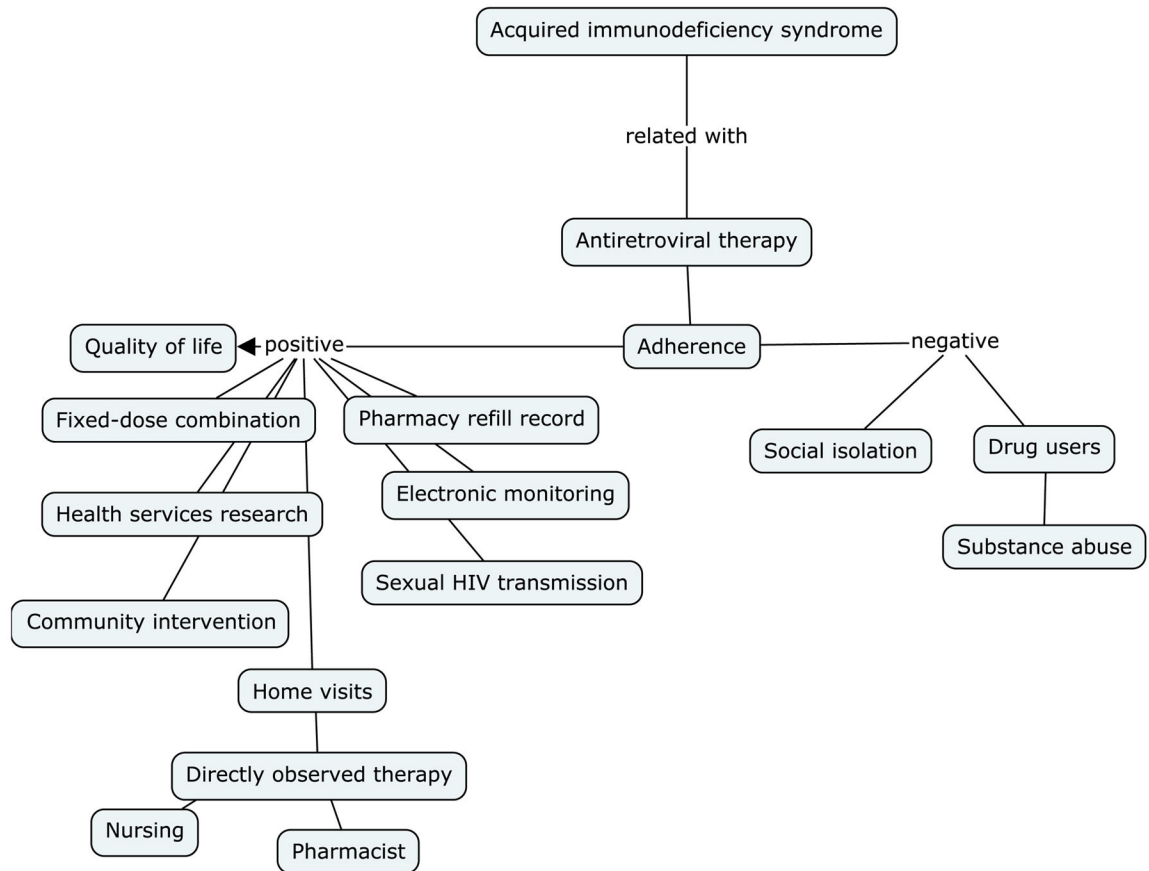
Acquired immunodeficiency syndrome

related with

Antiretroviral therapy

Adherence

positive

Quality of life

negative

Fixed-dose combination

Pharmacy refill record

Social isolation

Drug users

Electronic monitoring

Health services research

Substance abuse

Sexual HIV transmission

Community intervention

Home visits

Directly observed therapy

Nursing

Pharmacist